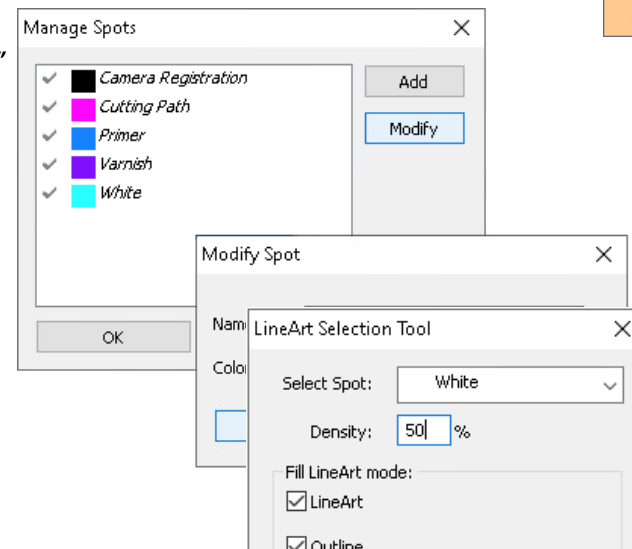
Manage Spots

Camera Registration
Cutting Path
Primer
Varnish
White

Add
Modify
OK

Modify Spot
Nam
Colo

LineArt Selection Tool
Select Spot: White
Density: 50 %
Fill LineArt mode:
☑ LineArt
☑ Outline